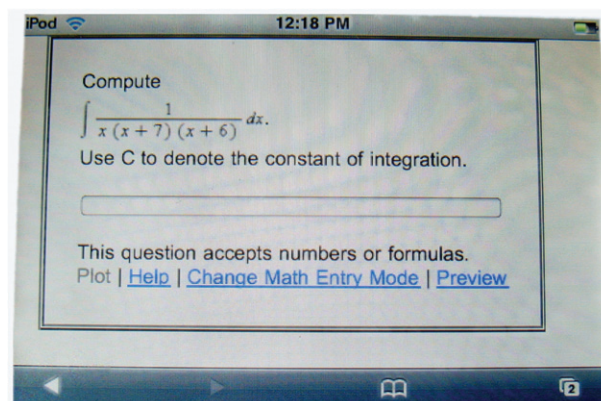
iPod 12:18 PM

Compute

$\int \frac{1}{x\,(x+7)\,(x+6)}\,dx.$

Use C to denote the constant of integration.

This question accepts numbers or formulas.

Plot | Help | Change Math Entry Mode | Preview

2